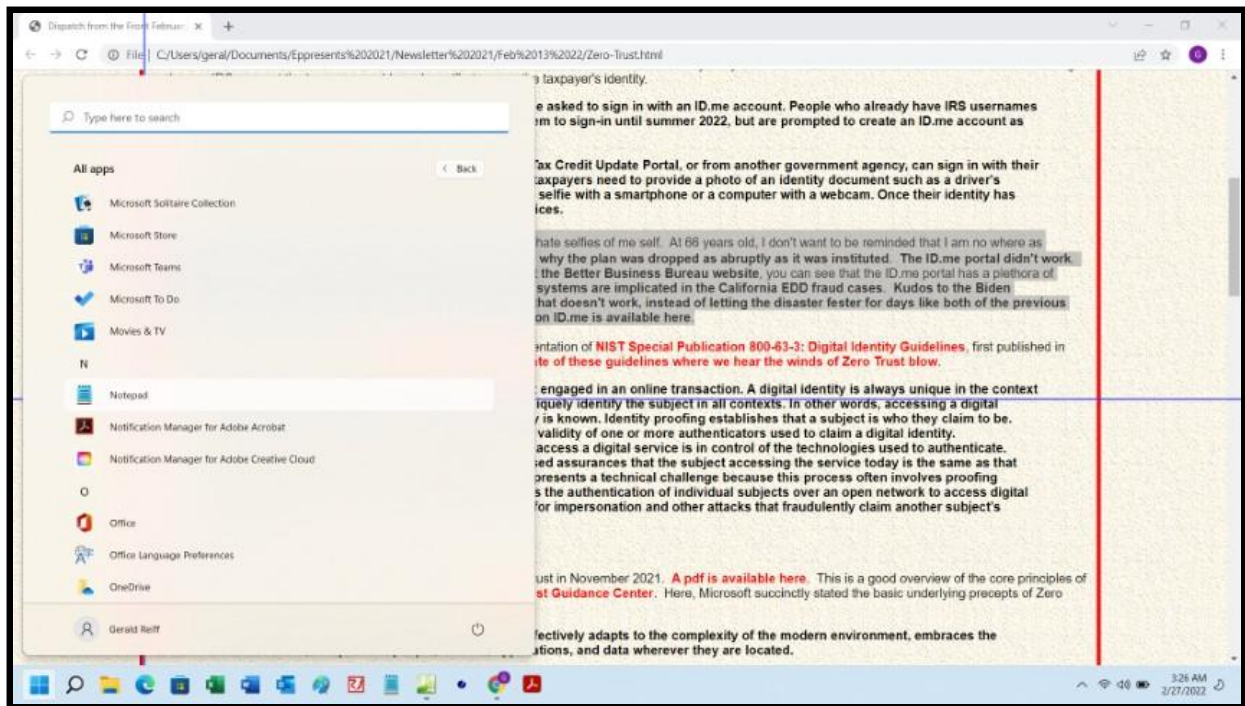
Dispatch from the Front Februar ×

File | C:/Users/geral/Documents/Eppresents%202021/Newsletter%202021/Feb%2013%2022/Zero-Trust.html

Type here to search

All apps

< Back

Microsoft Solitaire Collection

Microsoft Store

Microsoft Teams

Microsoft To Do

Movies & TV

N

Notepad

Notification Manager for Adobe Acrobat

Notification Manager for Adobe Creative Cloud

O

Office

Office Language Preferences

OneDrive

Gerald Reiff

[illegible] taxpayer's identity.

e asked to sign in with an ID.me account. People who already have IRS usernames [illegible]m to sign-in until summer 2022, but are prompted to create an ID.me account as

Tax Credit Update Portal, or from another government agency, can sign in with their taxpayers need to provide a photo of an identity document such as a driver's selfie with a smartphone or a computer with a webcam. Once their identity has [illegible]ices.

hate selfies of me self. At 66 years old, I don't want to be reminded that I am no where as why the plan was dropped as abruptly as it was instituted. The ID.me portal didn't work. the Better Business Bureau website, you can see that the ID.me portal has a plethora of systems are implicated in the California EDD fraud cases. Kudos to the Biden hat doesn't work, instead of letting the disaster fester for days like both of the previous on ID.me is available here.

entation of NIST Special Publication 800-63-3: Digital Identity Guidelines, first published in te of these guidelines where we hear the winds of Zero Trust blow.

engaged in an online transaction. A digital identity is always unique in the context quely identify the subject in all contexts. In other words, accessing a digital y is known. Identity proofing establishes that a subject is who they claim to be. validity of one or more authenticators used to claim a digital identity. access a digital service is in control of the technologies used to authenticate. sed assurances that the subject accessing the service today is the same as that presents a technical challenge because this process often involves proofing s the authentication of individual subjects over an open network to access digital for impersonation and other attacks that fraudulently claim another subject's

ust in November 2021. A pdf is available here. This is a good overview of the core principles of st Guidance Center. Here, Microsoft succinctly stated the basic underlying precepts of Zero

fectively adapts to the complexity of the modern environment, embraces the ations, and data wherever they are located.

3:26 AM
2/27/2022